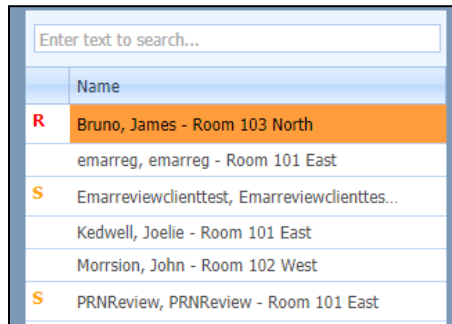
Enter text to search...

| | Name |
|---|---|
| R | Bruno, James - Room 103 North |
| | emarreg, emarreg - Room 101 East |
| S | Emarreviewclienttest, Emarreviewclienttes... |
| | Kedwell, Joelie - Room 101 East |
| | Morrsion, John - Room 102 West |
| S | PRNReview, PRNReview - Room 101 East |